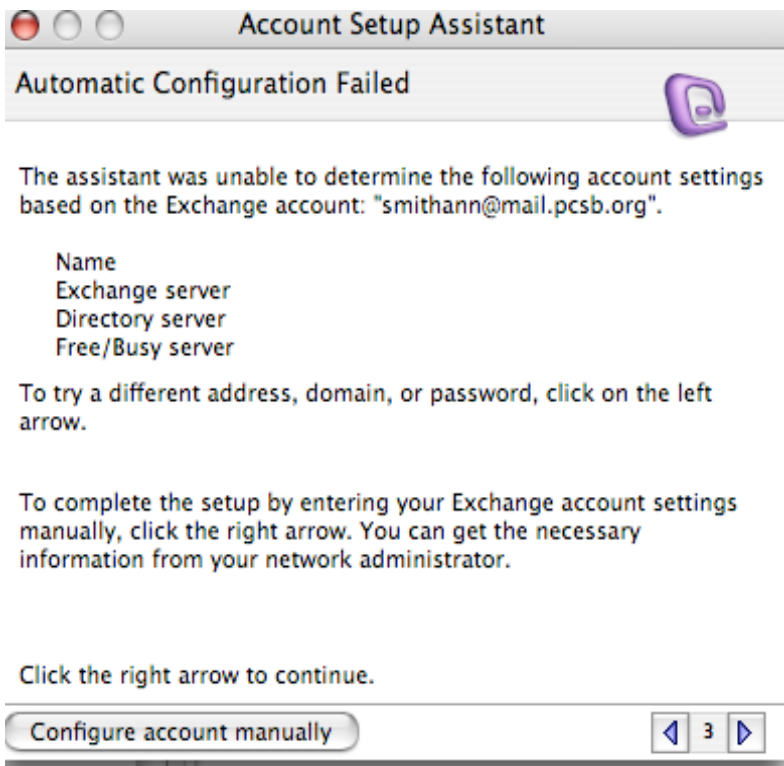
Account Setup Assistant

Automatic Configuration Failed

The assistant was unable to determine the following account settings based on the Exchange account: "smithann@mail.pcsb.org".

Name
Exchange server
Directory server
Free/Busy server

To try a different address, domain, or password, click on the left arrow.

To complete the setup by entering your Exchange account settings manually, click the right arrow. You can get the necessary information from your network administrator.

Click the right arrow to continue.

Configure account manually

3